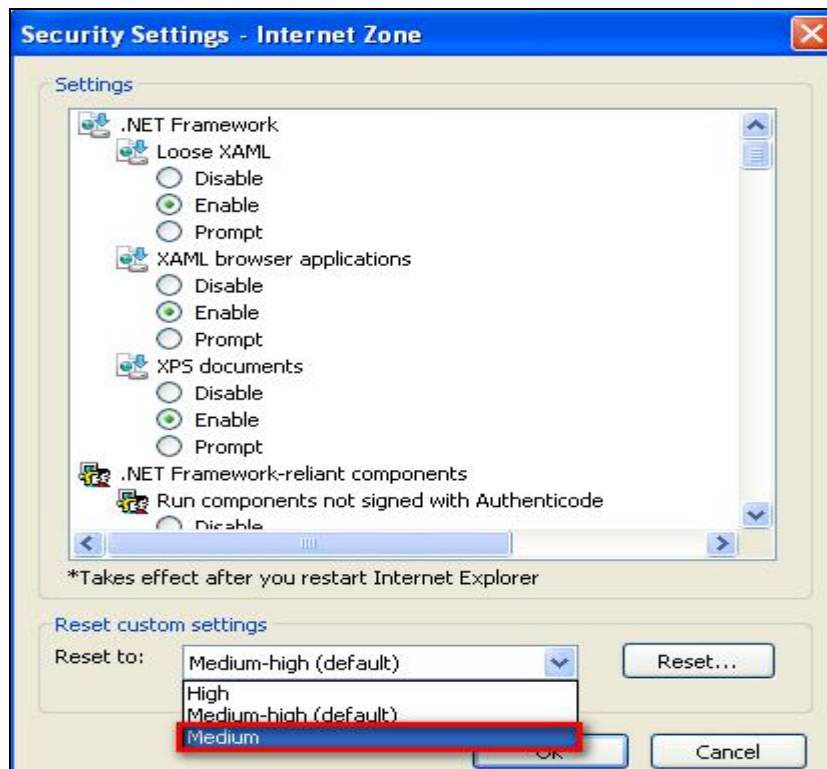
Security Settings - Internet Zone

Settings

.NET Framework
Loose XAML
Disable
Enable
Prompt
XAML browser applications
Disable
Enable
Prompt
XPS documents
Disable
Enable
Prompt
.NET Framework-reliant components
Run components not signed with Authenticode
Disable

*Takes effect after you restart Internet Explorer

Reset custom settings
Reset to: Medium-high (default)
Reset...
High
Medium-high (default)
Medium
OK
Cancel